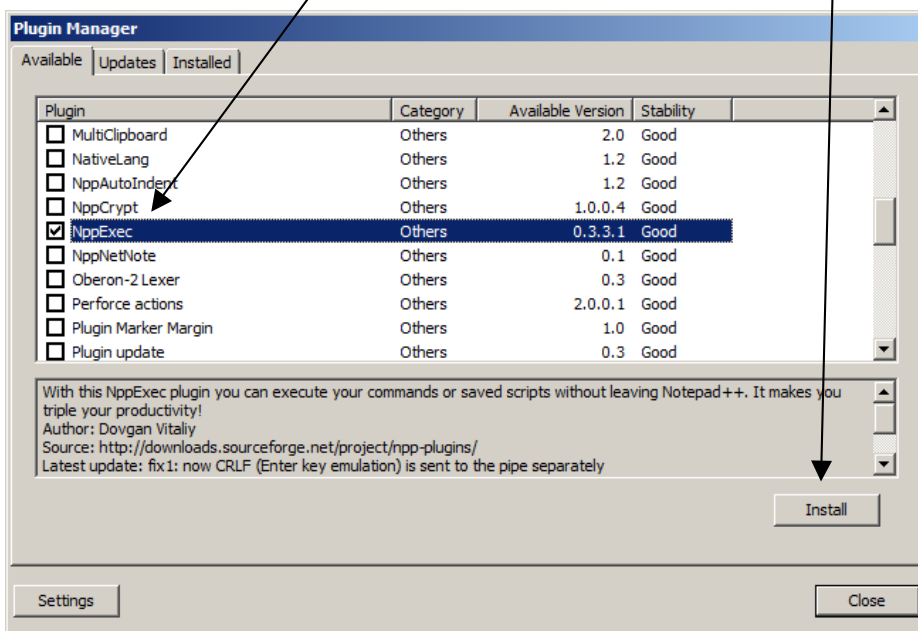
Plugin Manager

Available | Updates | Installed

| Plugin | Category | Available Version | Stability |
|---|---|---|---|
| MultiClipboard | Others | 2.0 | Good |
| NativeLang | Others | 1.2 | Good |
| NppAutoIndent | Others | 1.2 | Good |
| NppCrypt | Others | 1.0.0.4 | Good |
| NppExec | Others | 0.3.3.1 | Good |
| NppNetNote | Others | 0.1 | Good |
| Oberon-2 Lexer | Others | 0.3 | Good |
| Perforce actions | Others | 2.0.0.1 | Good |
| Plugin Marker Margin | Others | 1.0 | Good |
| Plugin update | Others | 0.3 | Good |

With this NppExec plugin you can execute your commands or saved scripts without leaving Notepad++. It makes you triple your productivity!
Author: Dovgan Vitaliy
Source: http://downloads.sourceforge.net/project/npp-plugins/
Latest update: fix1: now CRLF (Enter key emulation) is sent to the pipe separately

Install

Settings

Close